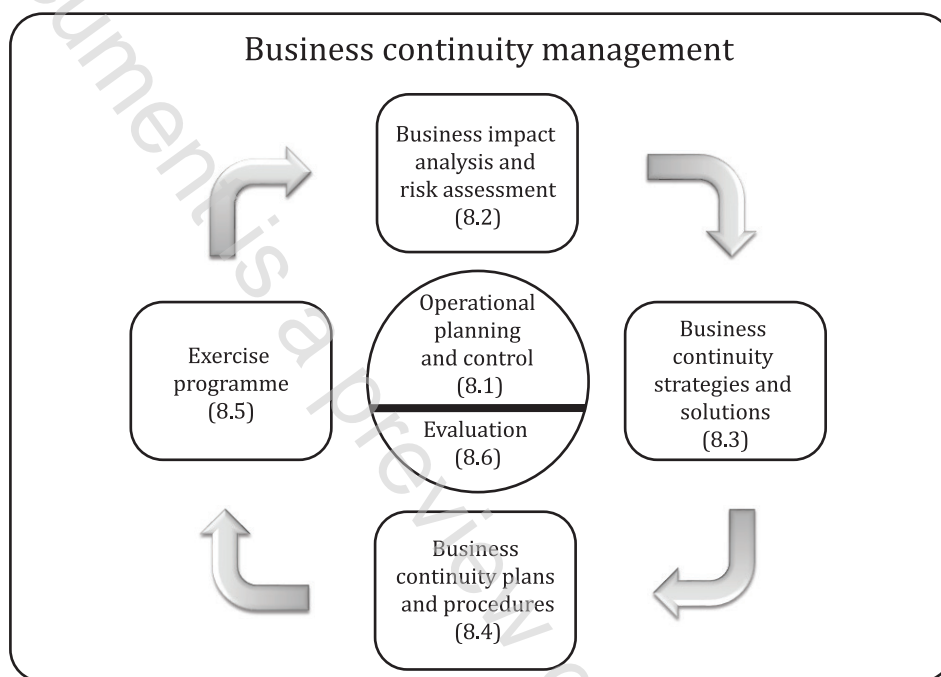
Business continuity management

Business impact analysis and risk assessment (8.2)

Operational planning and control (8.1)

Evaluation (8.6)

Exercise programme (8.5)

Business continuity strategies and solutions (8.3)

Business continuity plans and procedures (8.4)

This document is a preview